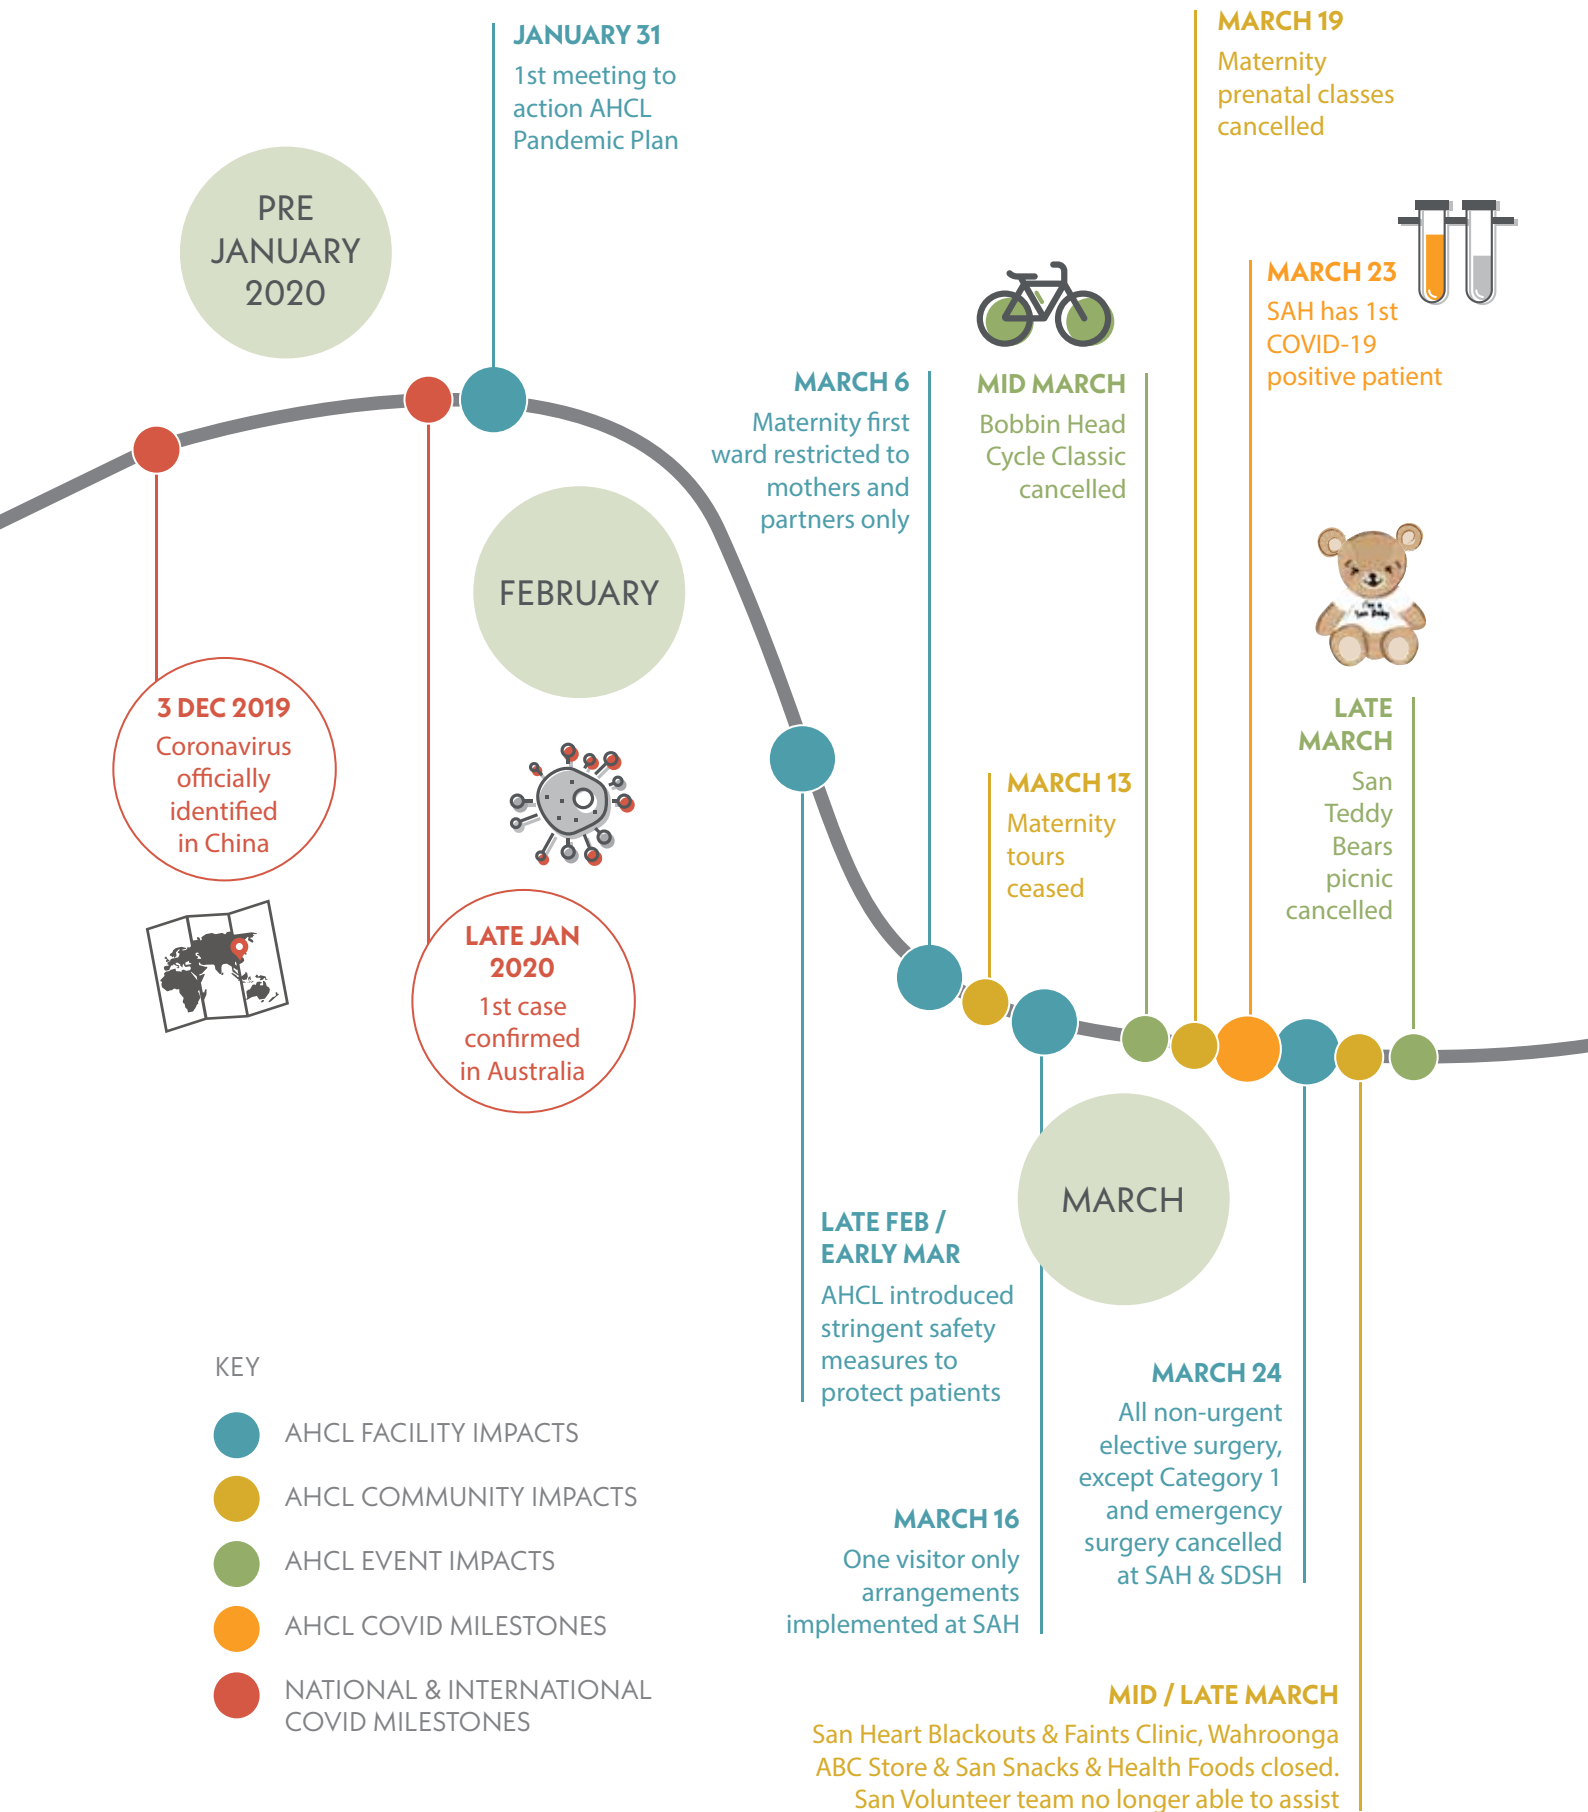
JANUARY 31
1st meeting to action AHCL Pandemic Plan

MARCH 19
Maternity prenatal classes cancelled

PRE JANUARY 2020

MARCH 23
SAH has 1st COVID-19 positive patient

MARCH 6
Maternity first ward restricted to mothers and partners only

MID MARCH
Bobbin Head Cycle Classic cancelled

FEBRUARY

3 DEC 2019
Coronavirus officially identified in China

LATE MARCH
San Teddy Bears picnic cancelled

MARCH 13
Maternity tours ceased

LATE JAN 2020
1st case confirmed in Australia

MARCH

LATE FEB / EARLY MAR
AHCL introduced stringent safety measures to protect patients

KEY
AHCL FACILITY IMPACTS
AHCL COMMUNITY IMPACTS
AHCL EVENT IMPACTS
AHCL COVID MILESTONES
NATIONAL & INTERNATIONAL COVID MILESTONES

MARCH 24
All non-urgent elective surgery, except Category 1 and emergency surgery cancelled at SAH & SDSH

MARCH 16
One visitor only arrangements implemented at SAH

MID / LATE MARCH
San Heart Blackouts & Faints Clinic, Wahroonga ABC Store & San Snacks & Health Foods closed. San Volunteer team no longer able to assist